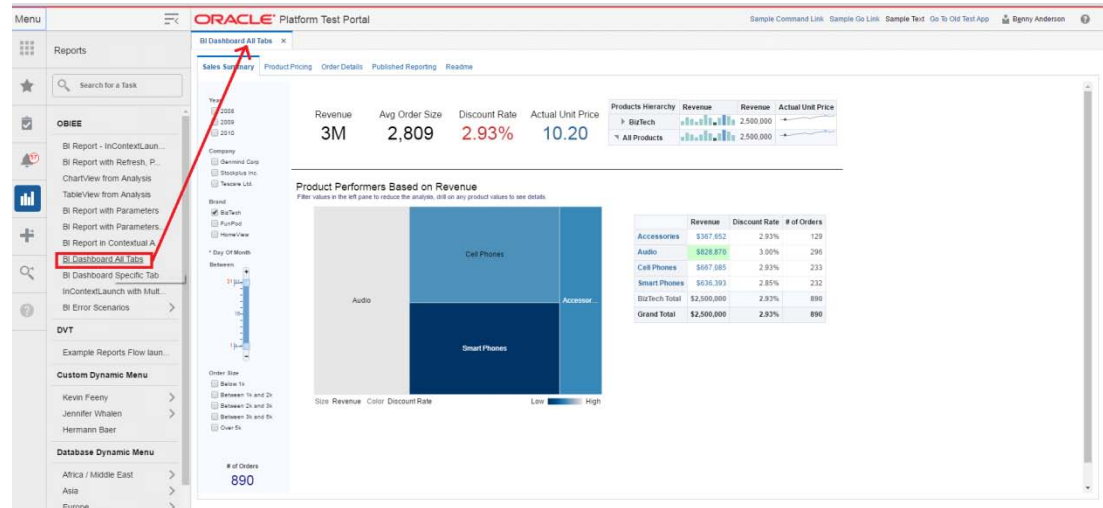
Menu

ORACLE® Platform Test Portal

Sample Command Link Sample Go Link Sample Text Go To Old Test App Benny Anderson

Reports

Search for a Task

OBIEE

BI Report - InContextLaun...
BI Report with Refresh, P...
ChartView from Analysis
TableView from Analysis
BI Report with Parameters
BI Report with Parameters...
BI Report in Contextual A...
BI Dashboard All Tabs
BI Dashboard Specific Tab
InContextLaunch with Mult...
BI Error Scenarios

DVT

Example Reports Flow laun...

Custom Dynamic Menu

Kevin Feeny
Jennifer Whalen
Hermann Baer

Database Dynamic Menu

Africa / Middle East
Asia
Europe

BI Dashboard All Tabs ×

Sales Summary Product Pricing Order Details Published Reporting Readme

Year
2008
2009
2010

Company
Genmind Corp
Stockplus Inc.
Tescare Ltd.

Brand
BizTech
FunPod
HomeView

* Day Of Month
Between
31
15
1

Order Size
Below 1k
Between 1k and 2k
Between 2k and 3k
Between 3k and 5k
Over 5k

# of Orders
890

Revenue
3M

Avg Order Size
2,809

Discount Rate
2.93%

Actual Unit Price
10.20

| Products Hierarchy | Revenue | Revenue | Actual Unit Price |
|---|---|---|---|
| BizTech | | 2,500,000 | |
| All Products | | 2,500,000 | |

Product Performers Based on Revenue
Filter values in the left pane to reduce the analysis, drill on any product values to see details.

Audio
Cell Phones
Accessor...
Smart Phones

Size Revenue Color Discount Rate Low High

| | Revenue | Discount Rate | # of Orders |
|---|---|---|---|
| Accessories | $367,652 | 2.93% | 129 |
| Audio | $828,870 | 3.00% | 296 |
| Cell Phones | $667,085 | 2.93% | 233 |
| Smart Phones | $636,393 | 2.85% | 232 |
| BizTech Total | $2,500,000 | 2.93% | 890 |
| Grand Total | $2,500,000 | 2.93% | 890 |